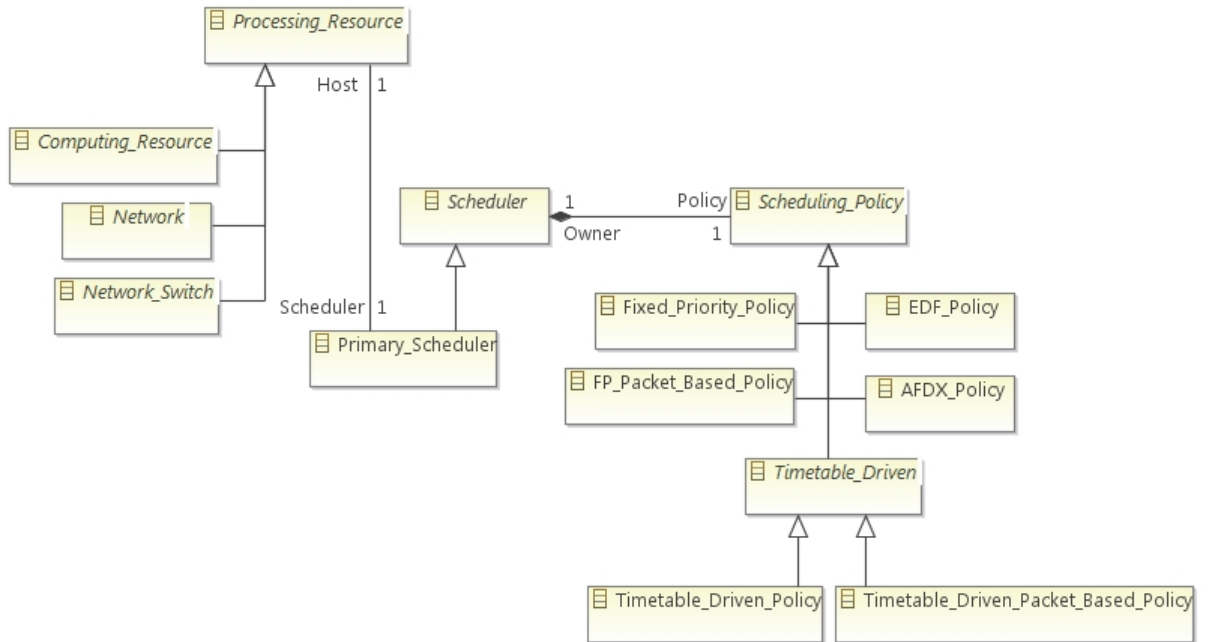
Processing_Resource

Host 1

Computing_Resource

Network

Network_Switch

Scheduler 1

Primary_Scheduler

Scheduler

1

Owner

Policy

1

Scheduling_Policy

Fixed_Priority_Policy

EDF_Policy

FP_Packet_Based_Policy

AFDX_Policy

Timetable_Driven

Timetable_Driven_Policy

Timetable_Driven_Packet_Based_Policy